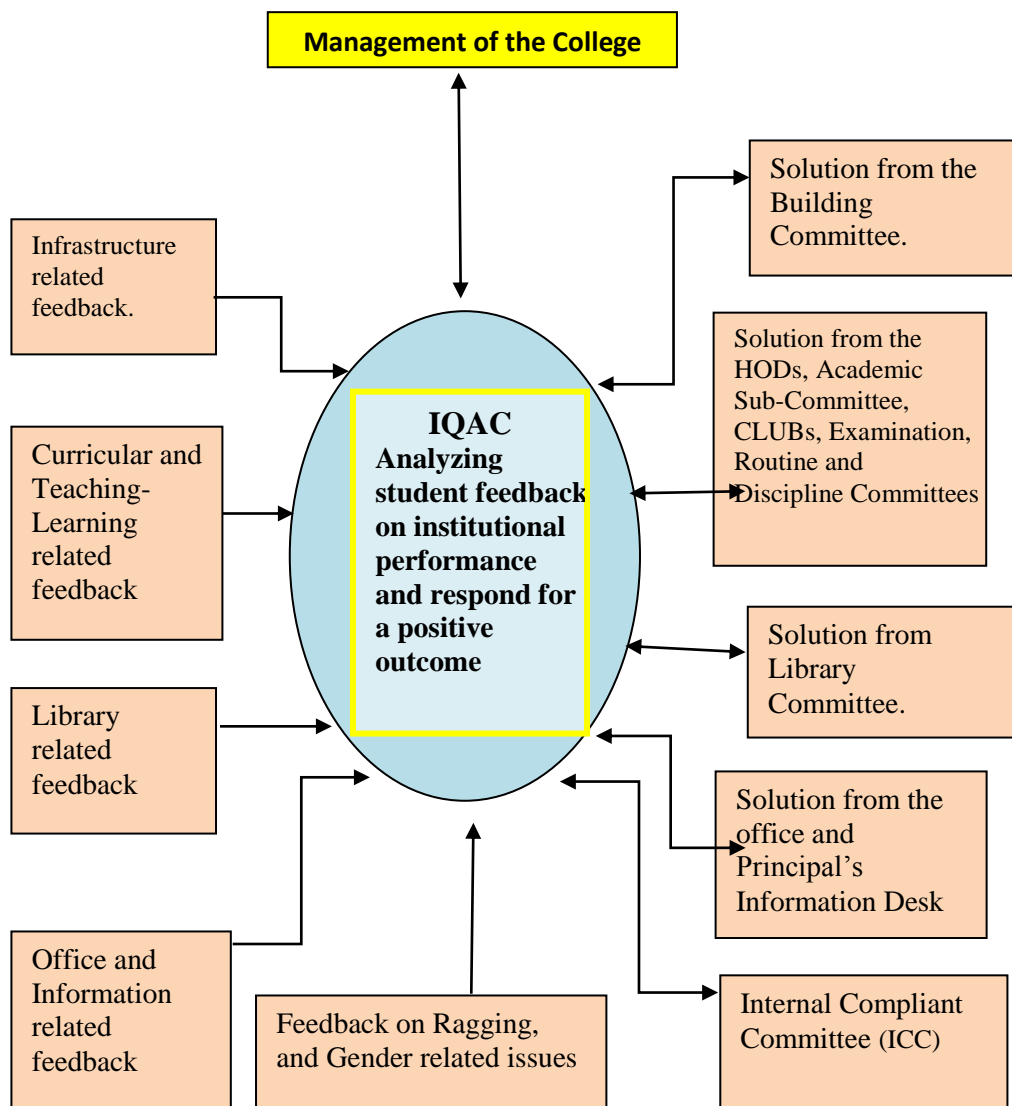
Management of the College

Infrastructure related feedback.

Curricular and Teaching-Learning related feedback

Library related feedback

Office and Information related feedback

Feedback on Ragging, and Gender related issues

IQAC
Analyzing student feedback on institutional performance and respond for a positive outcome

Solution from the Building Committee.

Solution from the HODs, Academic Sub-Committee, CLUBs, Examination, Routine and Discipline Committees

Solution from Library Committee.

Solution from the office and Principal's Information Desk

Internal Compliant Committee (ICC)